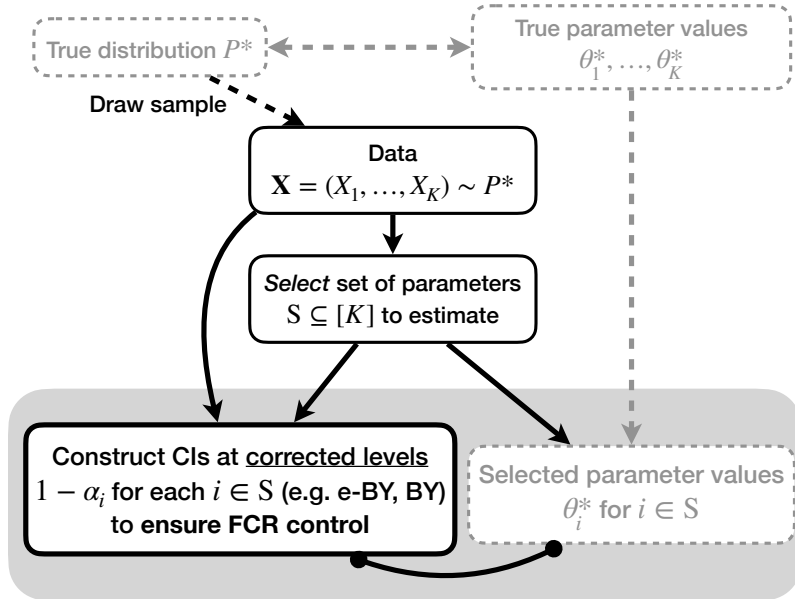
True distribution $P^*$

True parameter values $\theta_1^*, \ldots, \theta_K^*$

Draw sample

Data
$\mathbf{X} = (X_1, \ldots, X_K) \sim P^*$

*Select* set of parameters
$\mathrm{S} \subseteq [K]$ to estimate

Construct CIs at corrected levels
$1 - \alpha_i$ for each $i \in \mathrm{S}$ (e.g. e-BY, BY)
to ensure FCR control

Selected parameter values
$\theta_i^*$ for $i \in \mathrm{S}$